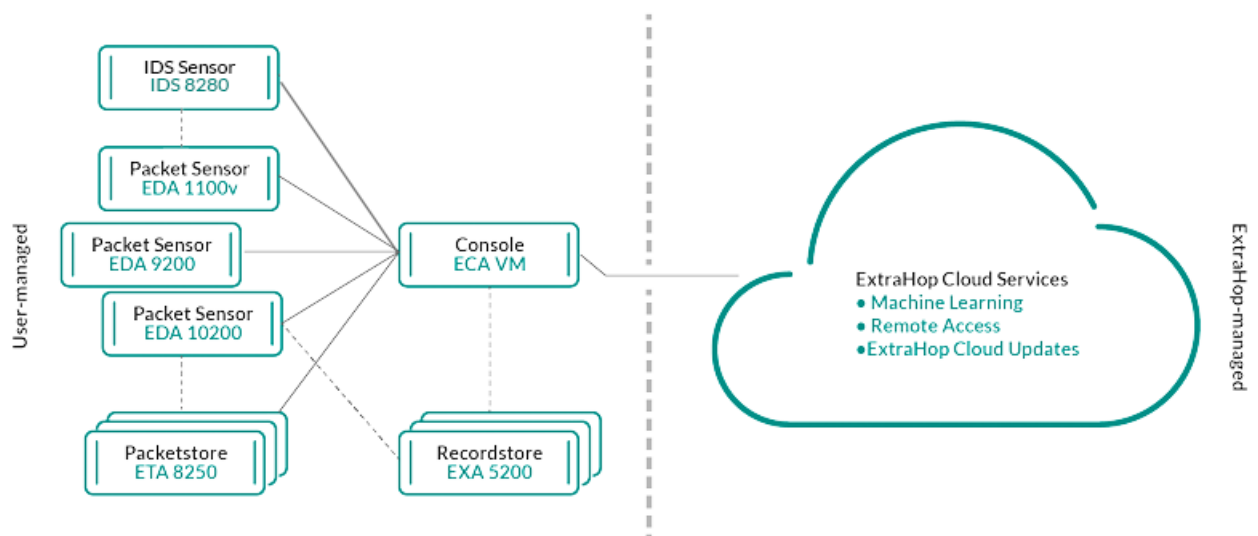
User-managed

IDS Sensor
IDS 8280

Packet Sensor
EDA 1100v

Packet Sensor
EDA 9200

Packet Sensor
EDA 10200

Packetstore
ETA 8250

Console
ECA VM

Recordstore
EXA 5200

ExtraHop Cloud Services
● Machine Learning
● Remote Access
●ExtraHop Cloud Updates

ExtraHop-managed